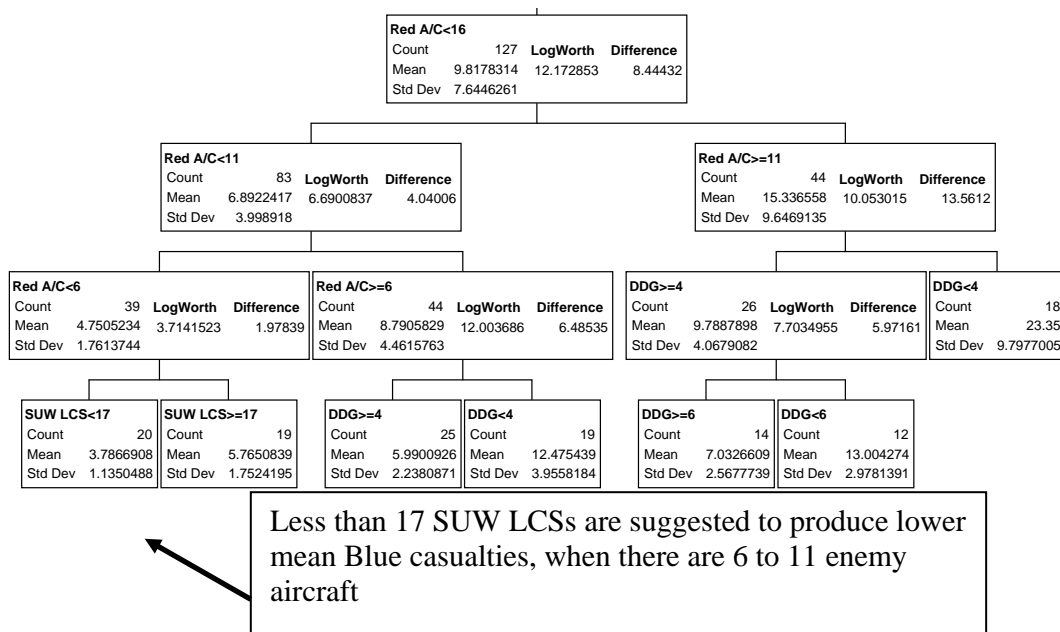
Red A/C<16
Count 127 LogWorth Difference
Mean 9.8178314 12.172853 8.44432
Std Dev 7.6446261

Red A/C<11
Count 83 LogWorth Difference
Mean 6.8922417 6.6900837 4.04006
Std Dev 3.998918

Red A/C>=11
Count 44 LogWorth Difference
Mean 15.336558 10.053015 13.5612
Std Dev 9.6469135

Red A/C<6
Count 39 LogWorth Difference
Mean 4.7505234 3.7141523 1.97839
Std Dev 1.7613744

Red A/C>=6
Count 44 LogWorth Difference
Mean 8.7905829 12.003686 6.48535
Std Dev 4.4615763

DDG>=4
Count 26 LogWorth Difference
Mean 9.7887898 7.7034955 5.97161
Std Dev 4.0679082

DDG<4
Count 18
Mean 23.35
Std Dev 9.7977005

SUW LCS<17
Count 20
Mean 3.7866908
Std Dev 1.1350488

SUW LCS>=17
Count 19
Mean 5.7650839
Std Dev 1.7524195

DDG>=4
Count 25
Mean 5.9900926
Std Dev 2.2380871

DDG<4
Count 19
Mean 12.475439
Std Dev 3.9558184

DDG>=6
Count 14
Mean 7.0326609
Std Dev 2.5677739

DDG<6
Count 12
Mean 13.004274
Std Dev 2.9781391

Less than 17 SUW LCSs are suggested to produce lower mean Blue casualties, when there are 6 to 11 enemy aircraft